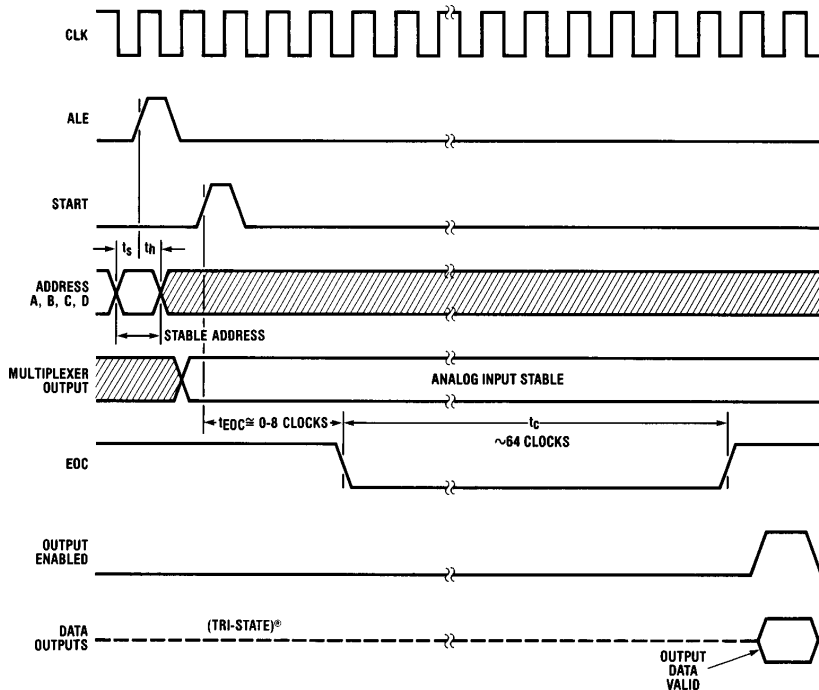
CLK

ALE

START

$t_s$ $t_h$

ADDRESS A, B, C, D

STABLE ADDRESS

MULTIPLEXER OUTPUT

ANALOG INPUT STABLE

$t_{EOC} \cong$ 0-8 CLOCKS

$t_c$
~64 CLOCKS

EOC

OUTPUT ENABLED

DATA OUTPUTS

(TRI-STATE)®

OUTPUT DATA VALID